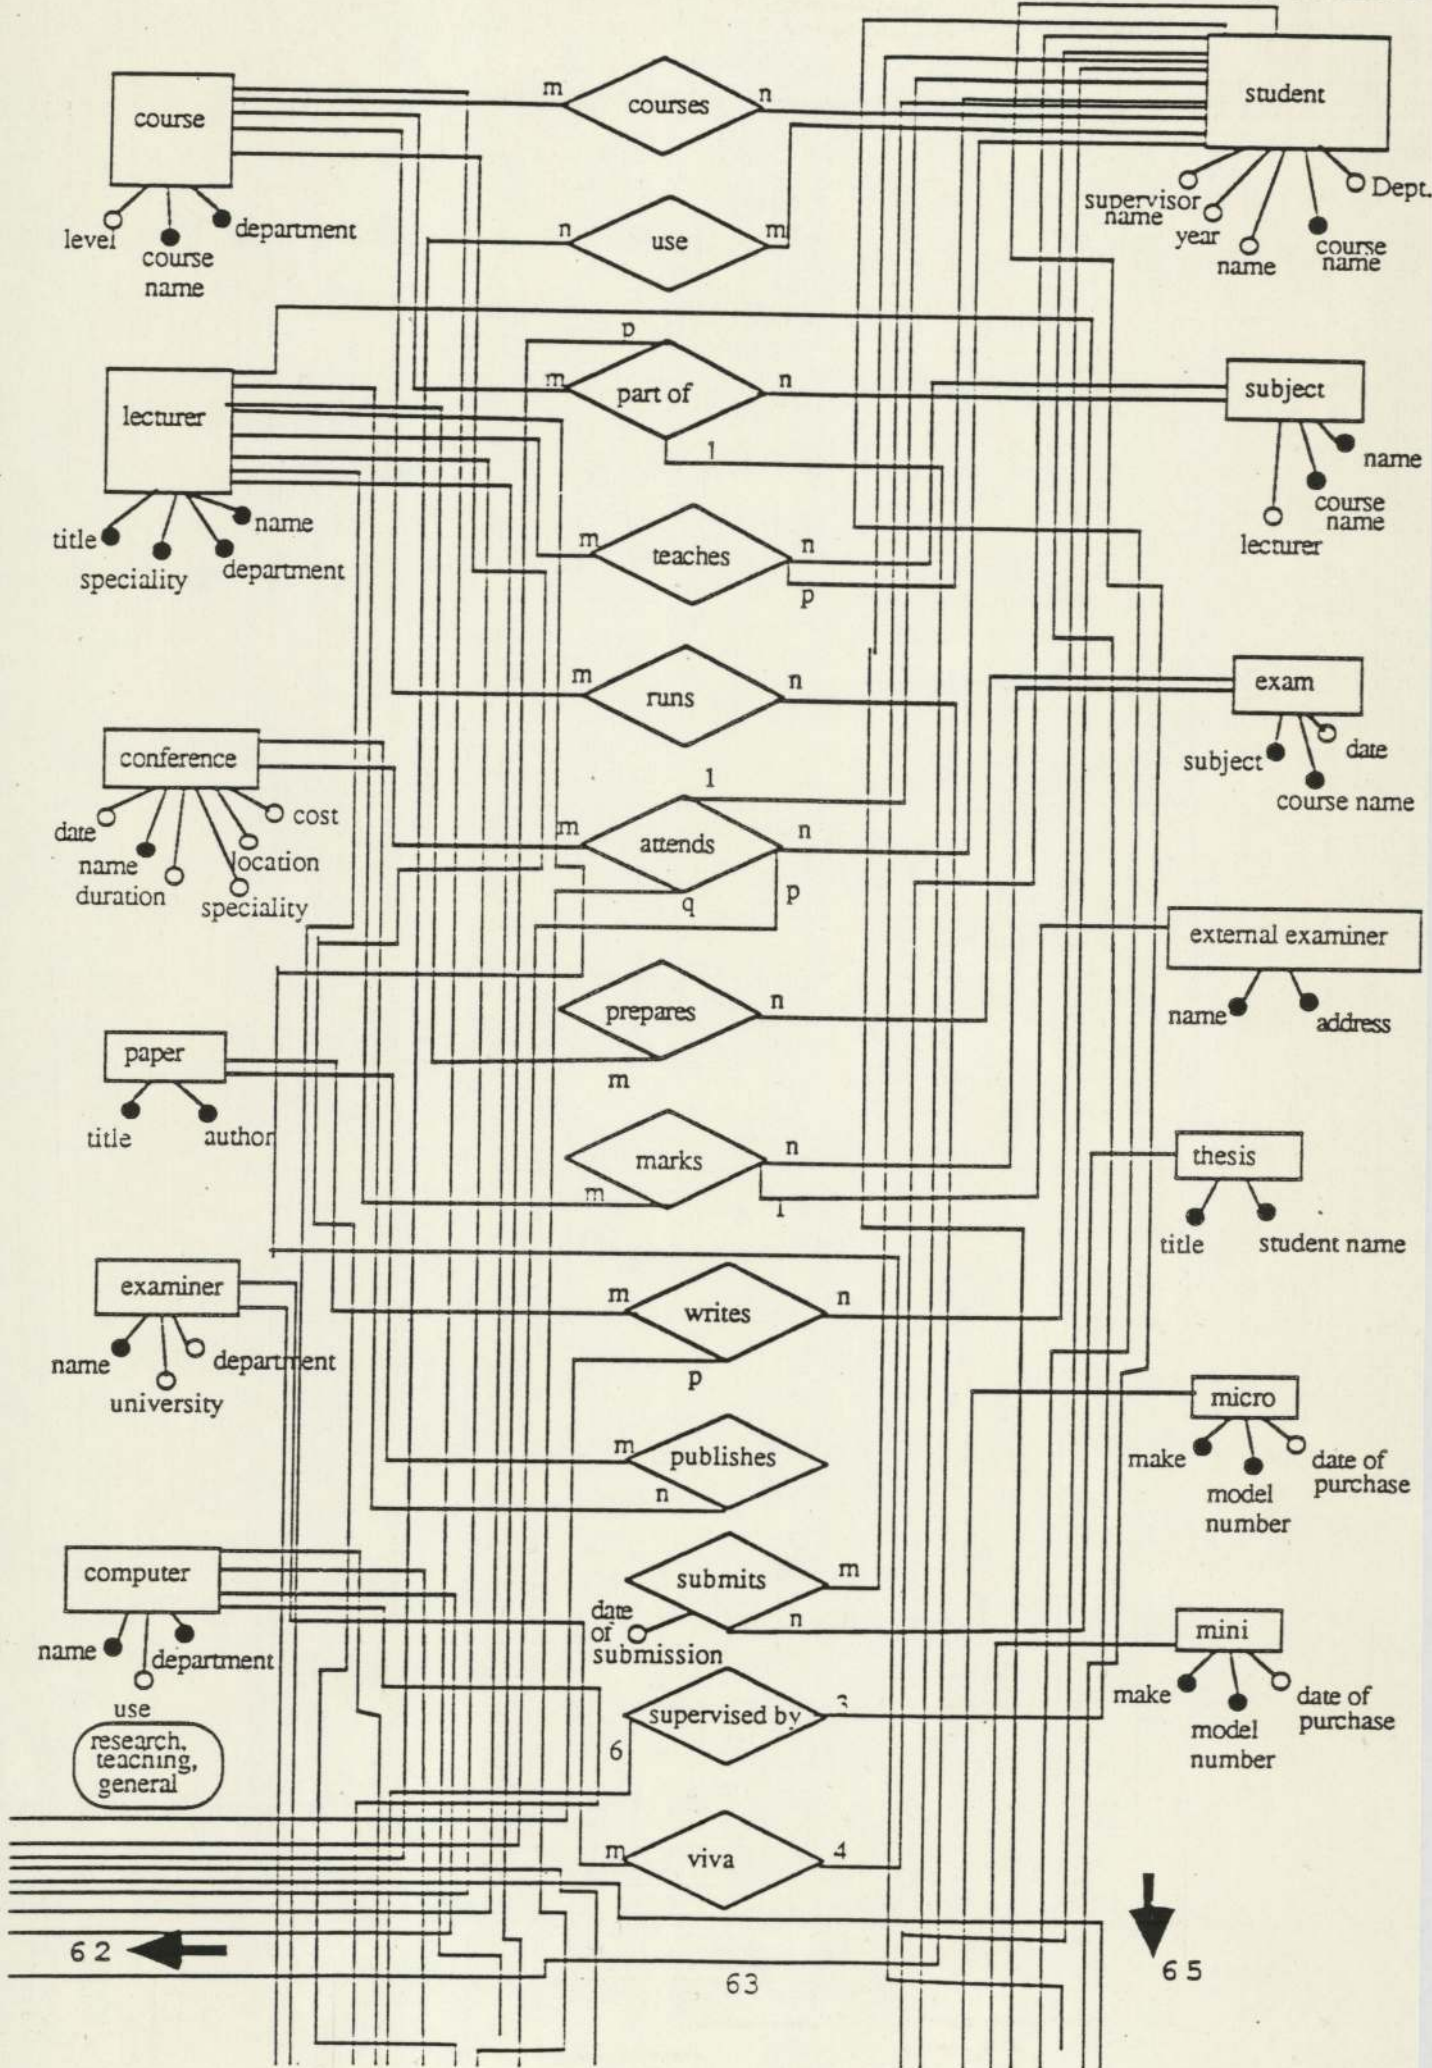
course
level
course name
department
m
courses
n
student
supervisor name
year
name
course name
Dept.
n
use
m
p
lecturer
m
part of
n
subject
1
name
course name
lecturer
title
speciality
name
department
m
teaches
n
p
m
runs
n
exam
subject
date
course name
conference
date
name
duration
cost
location
speciality
1
m
attends
n
q
p
external examiner
prepares
n
name
address
m
paper
title
author
marks
n
m
1
thesis
title
student name
examiner
name
university
department
m
writes
n
p
micro
make
model number
date of purchase
m
publishes
n
computer
name
department
use
research, teaching, general
submits
m
date of submission
n
mini
make
model number
date of purchase
supervised by
3
6
m
viva
4
62
63
65